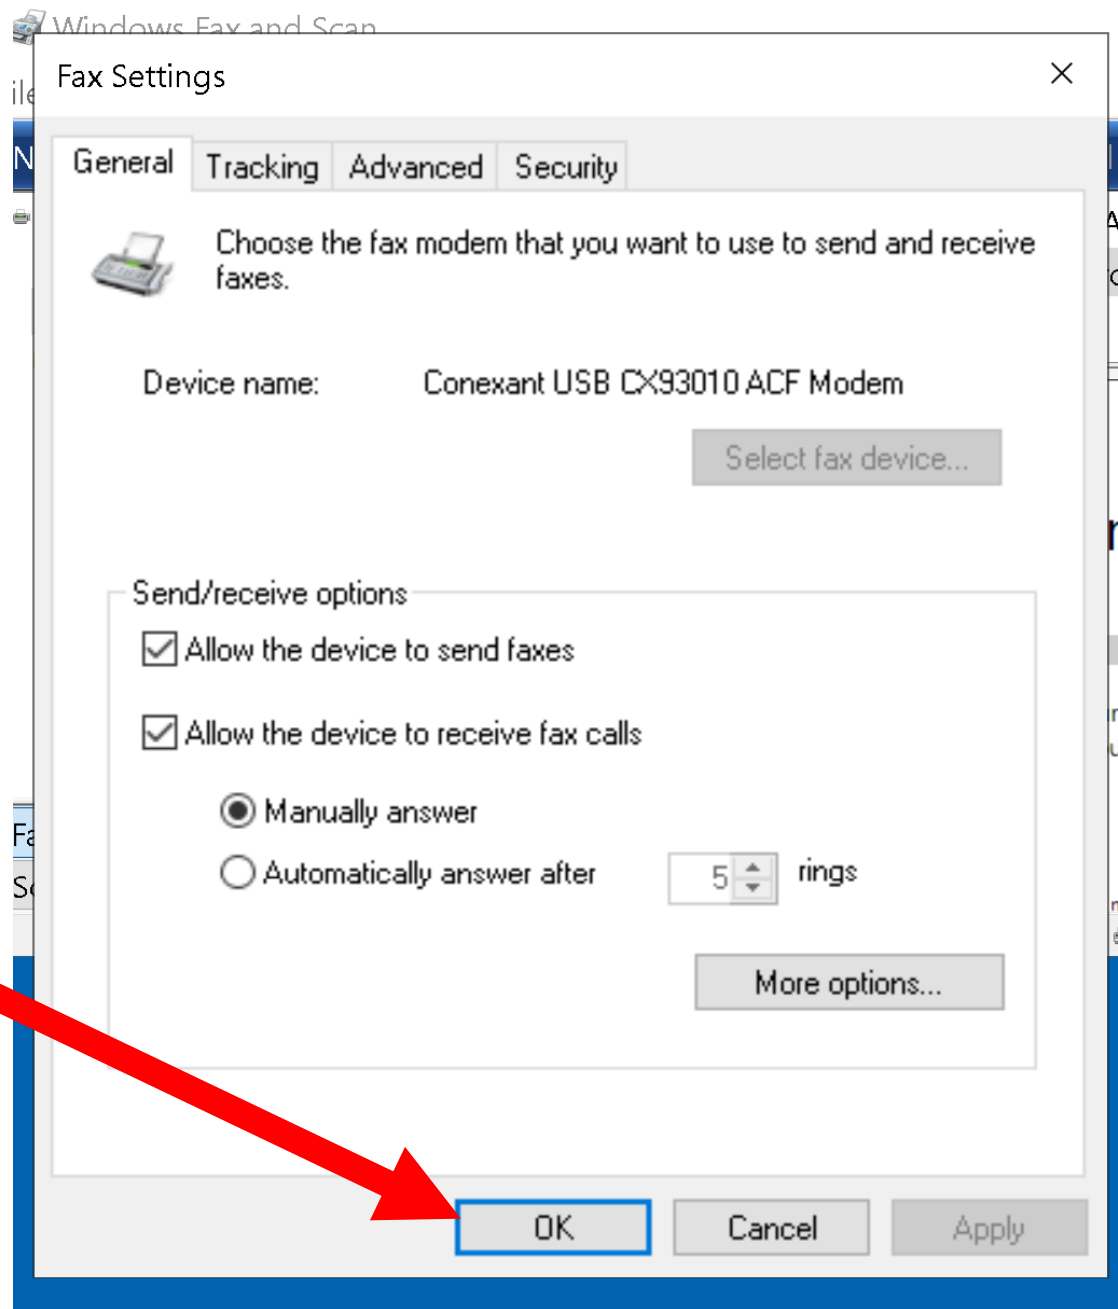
Windows Fax and Scan

Fax Settings

General Tracking Advanced Security

Choose the fax modem that you want to use to send and receive faxes.

Device name: Conexant USB CX93010 ACF Modem

Select fax device...

Send/receive options

Allow the device to send faxes

Allow the device to receive fax calls

Manually answer

Automatically answer after 5 rings

More options...

OK Cancel Apply